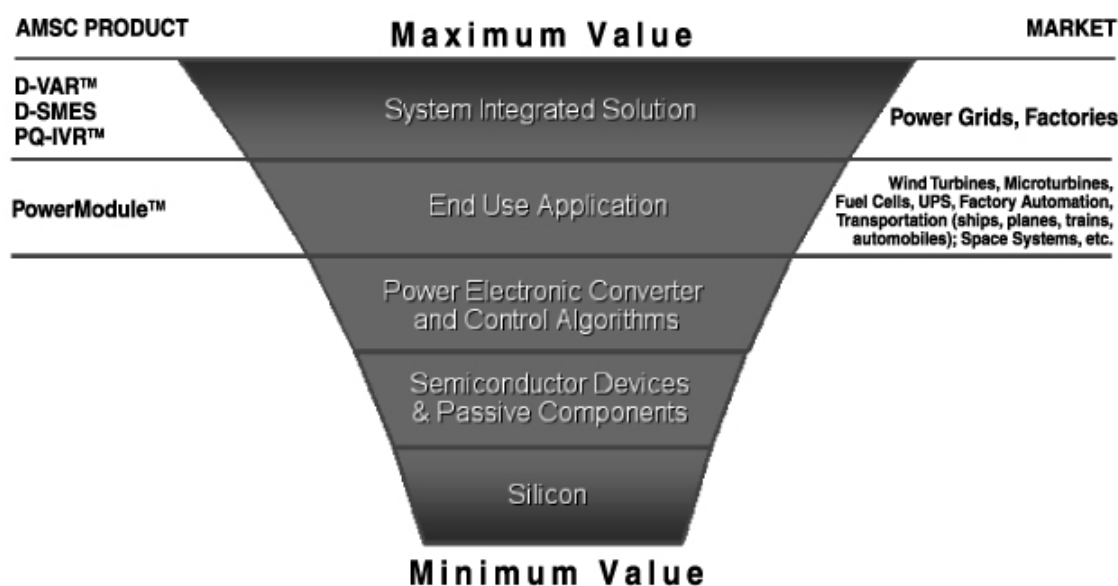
AMSC PRODUCT

Maximum Value

MARKET

D-VAR™
D-SMES
PQ-IVR™

System Integrated Solution

Power Grids, Factories

PowerModule™

End Use Application

Wind Turbines, Microturbines, Fuel Cells, UPS, Factory Automation, Transportation (ships, planes, trains, automobiles); Space Systems, etc.

Power Electronic Converter and Control Algorithms

Semiconductor Devices & Passive Components

Silicon

Minimum Value